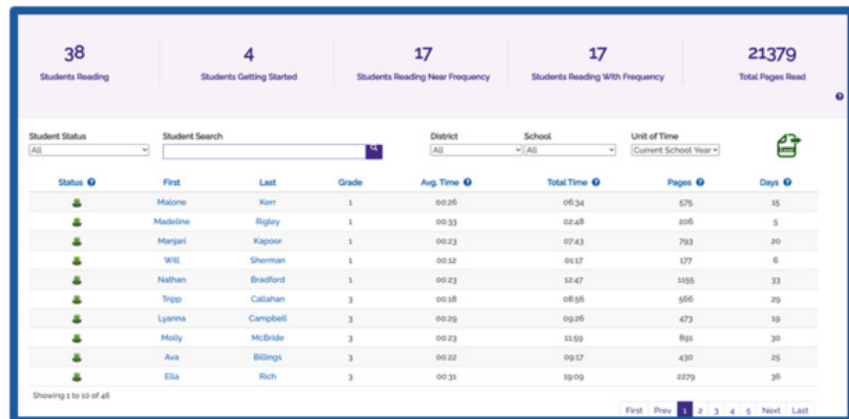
38
Students Reading

4
Students Getting Started

17
Students Reading Near Frequency

17
Students Reading With Frequency

21379
Total Pages Read

Student Status
All

Student Search

District
All

School
All

Unit of Time
Current School Year

| Status | First | Last | Grade | Avg. Time | Total Time | Pages | Days |
|---|---|---|---|---|---|---|---|
| | Malone | Kerr | 1 | 00:26 | 06:34 | 575 | 15 |
| | Madeline | Rigley | 1 | 00:33 | 02:48 | 206 | 5 |
| | Manjari | Kapoor | 1 | 00:23 | 07:43 | 793 | 20 |
| | Will | Sherman | 1 | 00:12 | 01:17 | 177 | 6 |
| | Nathan | Bradford | 1 | 00:23 | 12:47 | 1155 | 33 |
| | Tripp | Callahan | 3 | 00:18 | 08:56 | 566 | 29 |
| | Lyanna | Campbell | 3 | 00:29 | 09:26 | 473 | 19 |
| | Molly | McBride | 3 | 00:23 | 11:59 | 891 | 30 |
| | Ava | Billings | 3 | 00:22 | 09:17 | 430 | 25 |
| | Ella | Rich | 3 | 00:31 | 19:09 | 2279 | 36 |

Showing 1 to 10 of 46

First Prev 1 2 3 4 5 Next Last